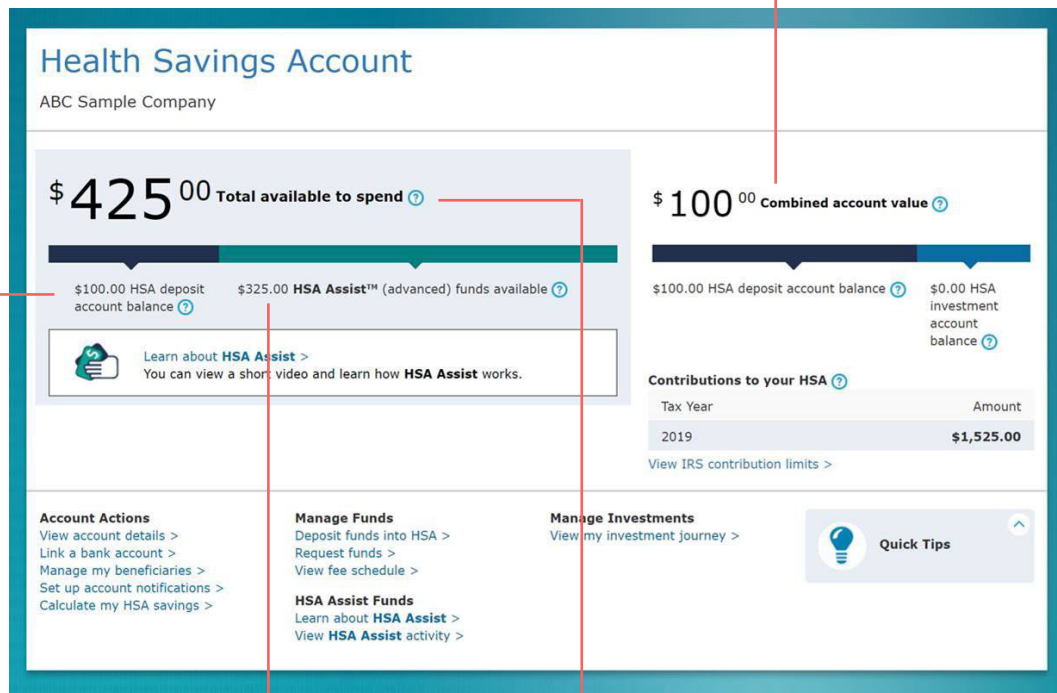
Health Savings Account

ABC Sample Company

$425$^{00}$ Total available to spend

$100.00 HSA deposit account balance

$325.00 **HSA Assist™** (advanced) funds available

Learn about **HSA Assist** >
You can view a short video and learn how **HSA Assist** works.

$100$^{00}$ Combined account value

$100.00 HSA deposit account balance

$0.00 HSA investment account balance

Contributions to your HSA

| Tax Year | Amount |
|---|---|
| 2019 | $1,525.00 |

View IRS contribution limits >

Account Actions
View account details >
Link a bank account >
Manage my beneficiaries >
Set up account notifications >
Calculate my HSA savings >

Manage Funds
Deposit funds into HSA >
Request funds >
View fee schedule >

HSA Assist Funds
Learn about **HSA Assist** >
View **HSA Assist** activity >

Manage Investments
View my investment journey >

Quick Tips